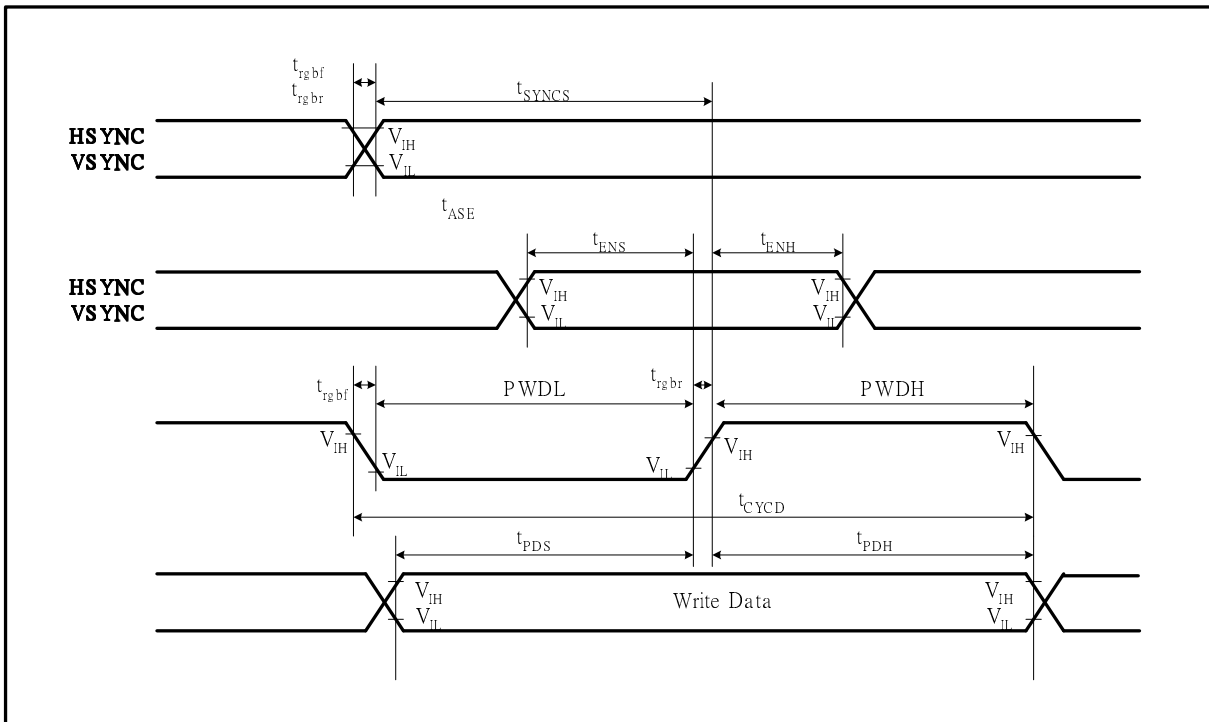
$t_{rgbf}$
$t_{rgbr}$
$t_{SYNCS}$
HSYNC
VSYNC
$V_{IH}$
$V_{IL}$
$t_{ASE}$
$t_{ENS}$
$t_{ENH}$
HSYNC
VSYNC
$V_{IH}$
$V_{IL}$
$V_{IH}$
$V_{IL}$
$t_{rgbf}$
PWDL
$t_{rgbr}$
PWDH
$V_{IH}$
$V_{IL}$
$V_{IL}$
$V_{IH}$
$V_{IH}$
$t_{CYCD}$
$t_{PDS}$
$t_{PDH}$
$V_{IH}$
$V_{IL}$
Write Data
$V_{IH}$
$V_{IL}$